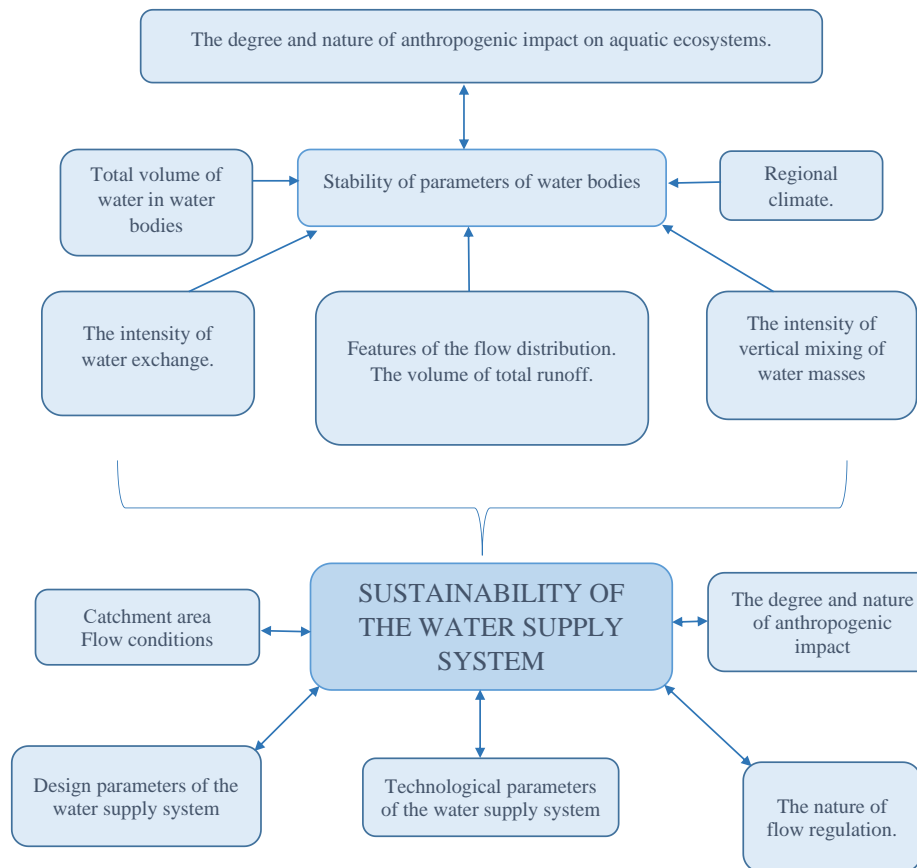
The degree and nature of anthropogenic impact on aquatic ecosystems.

Total volume of water in water bodies

Stability of parameters of water bodies

Regional climate.

The intensity of water exchange.

Features of the flow distribution. The volume of total runoff.

The intensity of vertical mixing of water masses

Catchment area
Flow conditions

SUSTAINABILITY OF THE WATER SUPPLY SYSTEM

The degree and nature of anthropogenic impact

Design parameters of the water supply system

Technological parameters of the water supply system

The nature of flow regulation.